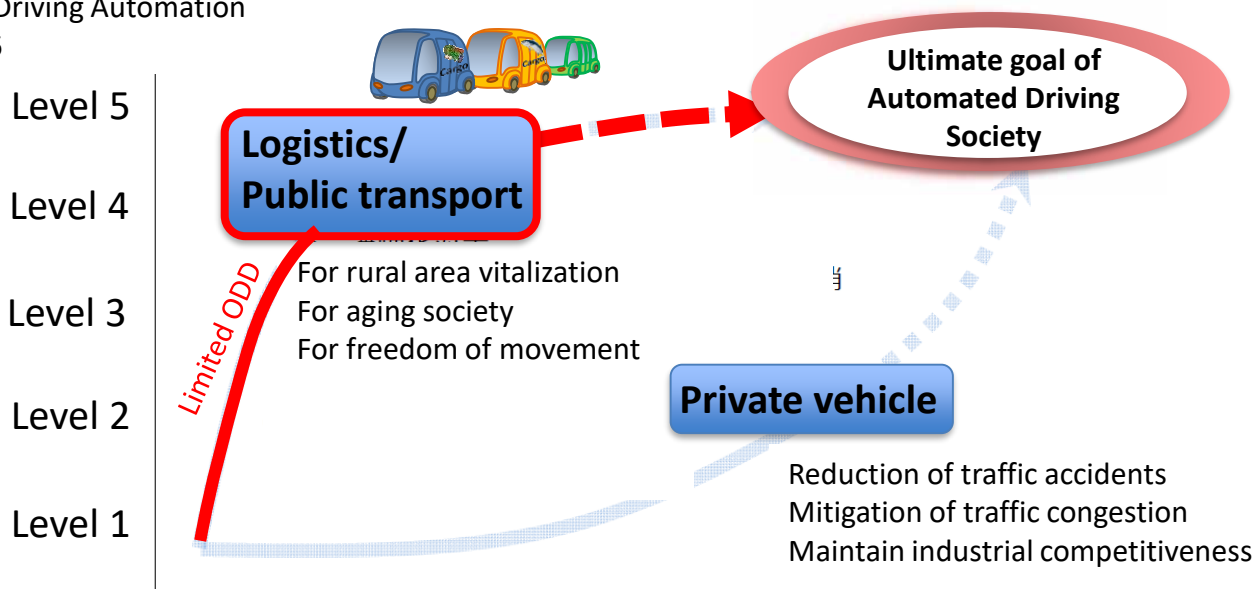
Driving Automation
s

Level 5
Level 4
Level 3
Level 2
Level 1

Cargo
Cargo

Ultimate goal of Automated Driving Society

Logistics/
Public transport

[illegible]

Limited ODD

For rural area vitalization
For aging society
For freedom of movement

Private vehicle

Reduction of traffic accidents
Mitigation of traffic congestion
Maintain industrial competitiveness